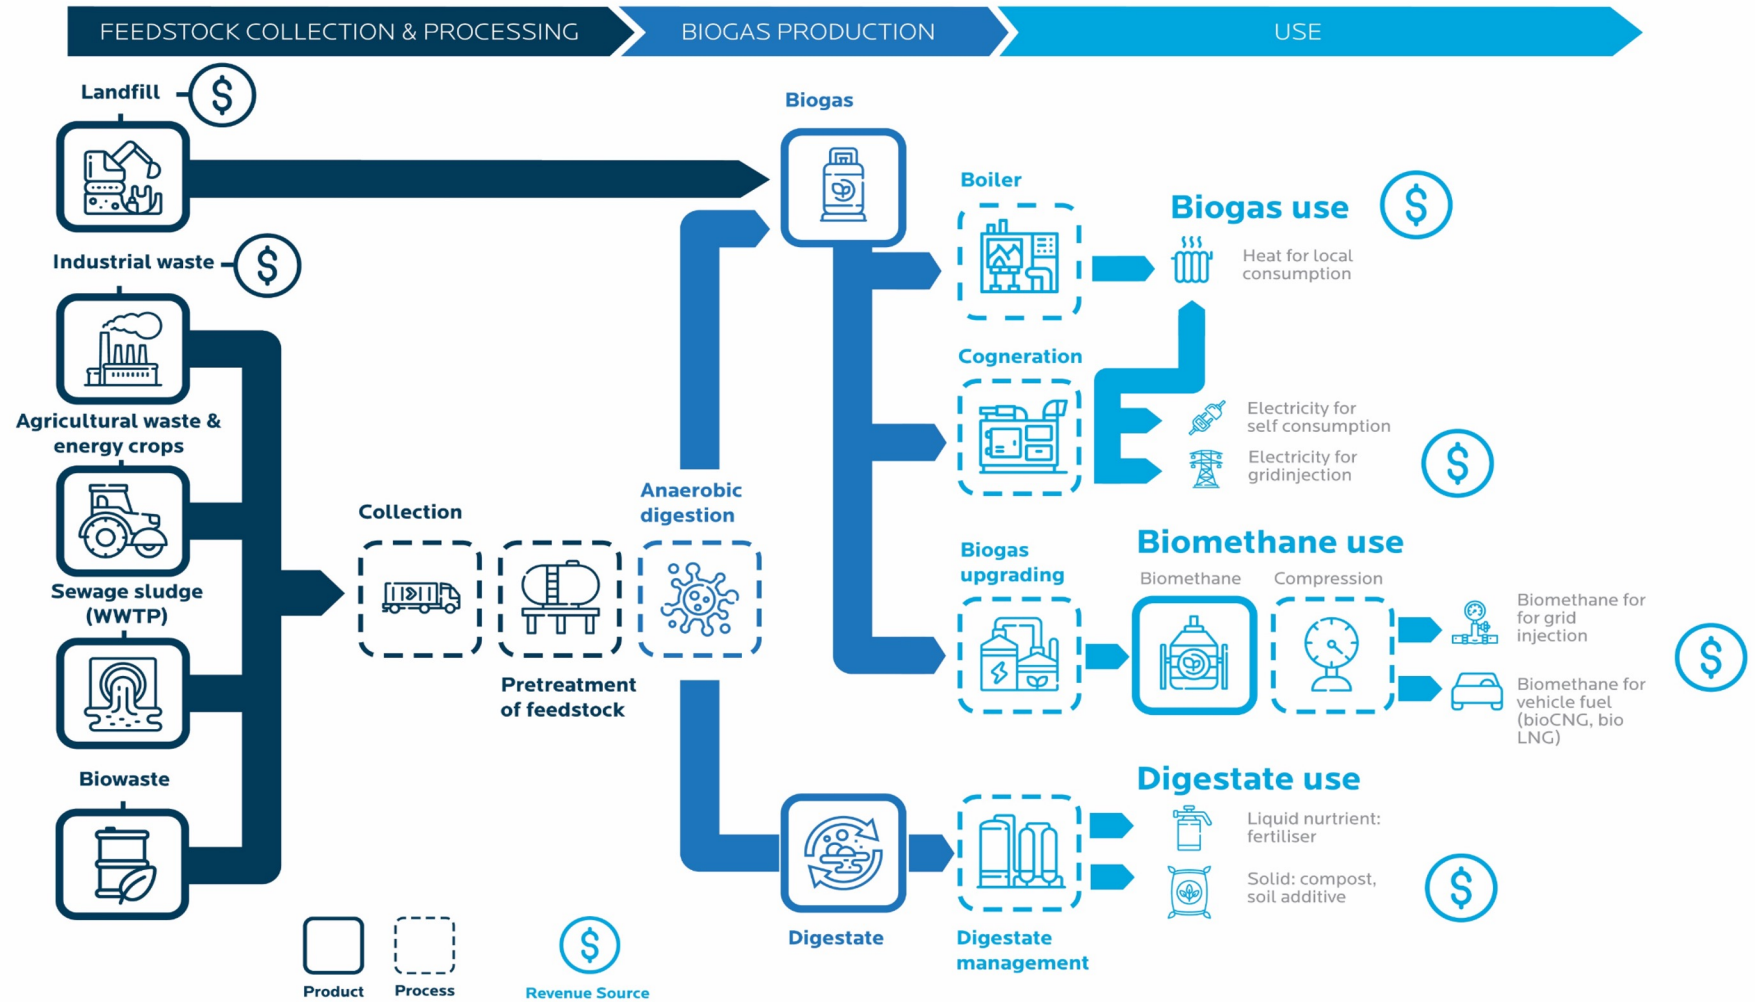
FEEDSTOCK COLLECTION & PROCESSING
BIOGAS PRODUCTION
USE

Landfill

Industrial waste

Agricultural waste & energy crops

Sewage sludge (WWTP)

Biowaste

Collection

Pretreatment of feedstock

Anaerobic digestion

Biogas

Boiler

Biogas use

Heat for local consumption

Cogneration

Electricity for self consumption

Electricity for gridinjection

Biogas upgrading

Biomethane use

Biomethane

Compression

Biomethane for for grid injection

Biomethane for vehicle fuel (bioCNG, bio LNG)

Digestate use

Liquid nutrient: fertiliser

Solid: compost, soil additive

Digestate

Digestate management

Product

Process

Revenue Source